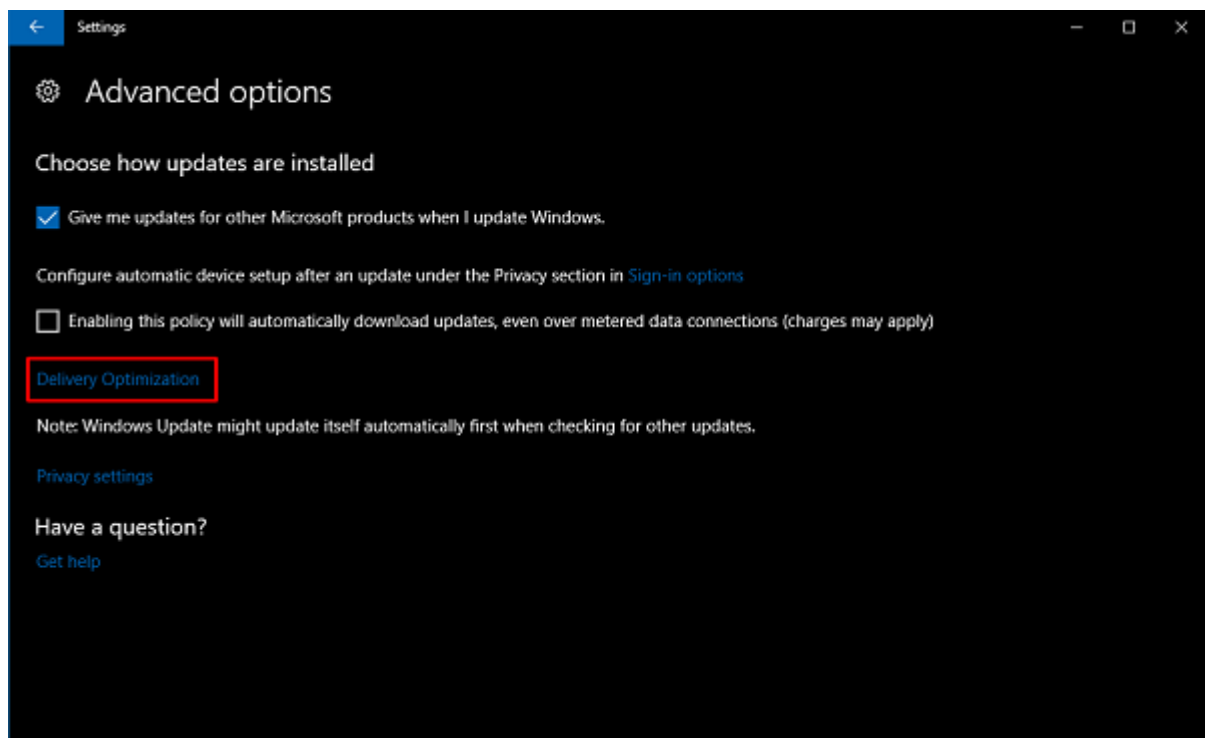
Settings

Advanced options

Choose how updates are installed

Give me updates for other Microsoft products when I update Windows.

Configure automatic device setup after an update under the Privacy section in Sign-in options

Enabling this policy will automatically download updates, even over metered data connections (charges may apply)

Delivery Optimization

Note: Windows Update might update itself automatically first when checking for other updates.

Privacy settings

Have a question?

Get help